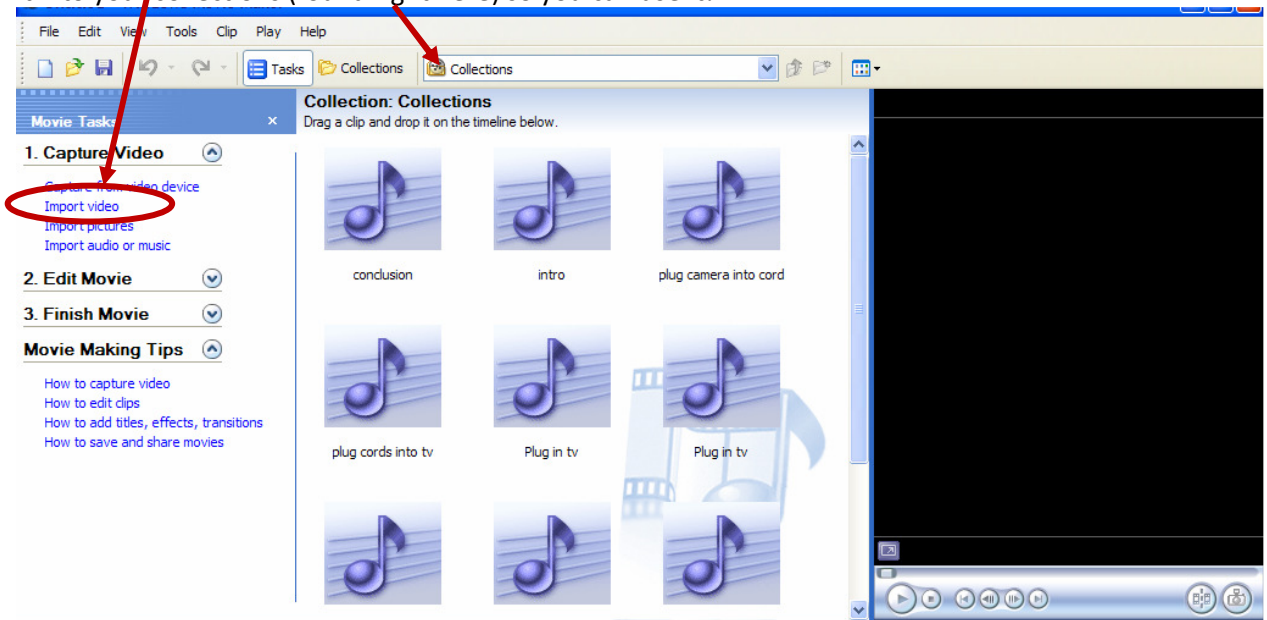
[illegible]

File Edit View Tools Clip Play Help

Tasks Collections Collections

Movie Tasks ×

1. Capture Video

Capture from video device
Import video
Import pictures
Import audio or music

2. Edit Movie

3. Finish Movie

Movie Making Tips

How to capture video
How to edit clips
How to add titles, effects, transitions
How to save and share movies

Collection: Collections
Drag a clip and drop it on the timeline below.

conclusion

intro

plug camera into cord

plug cords into tv

Plug in tv

Plug in tv